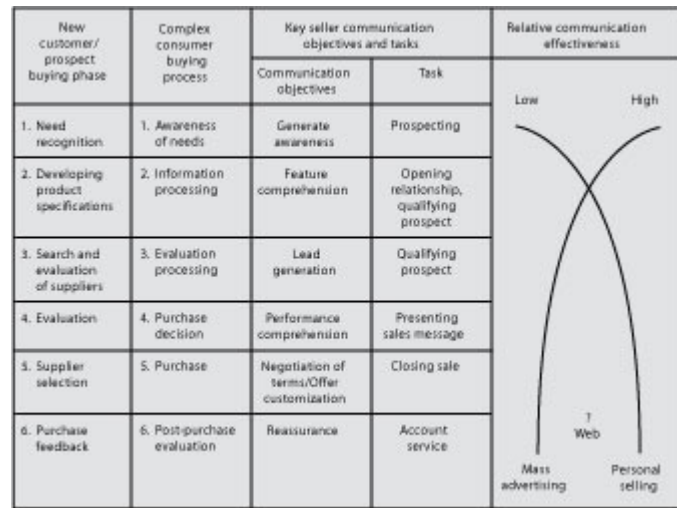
| New customer/ prospect buying phase | Complex consumer buying process | Key seller communication objectives and tasks: Communication objectives | Key seller communication objectives and tasks: Task | Relative communication effectiveness |
|---|---|---|---|---|
| | | | | Low High |
| 1. Need recognition | 1. Awareness of needs | Generate awareness | Prospecting | |
| 2. Developing product specifications | 2. Information processing | Feature comprehension | Opening relationship, qualifying prospect | |
| 3. Search and evaluation of suppliers | 3. Evaluation processing | Lead generation | Qualifying prospect | |
| 4. Evaluation | 4. Purchase decision | Performance comprehension | Presenting sales message | |
| 5. Supplier selection | 5. Purchase | Negotiation of terms/Offer customization | Closing sale | |
| 6. Purchase feedback | 6. Post-purchase evaluation | Reassurance | Account service | ? Web |
| | | | | Mass advertising Personal selling |